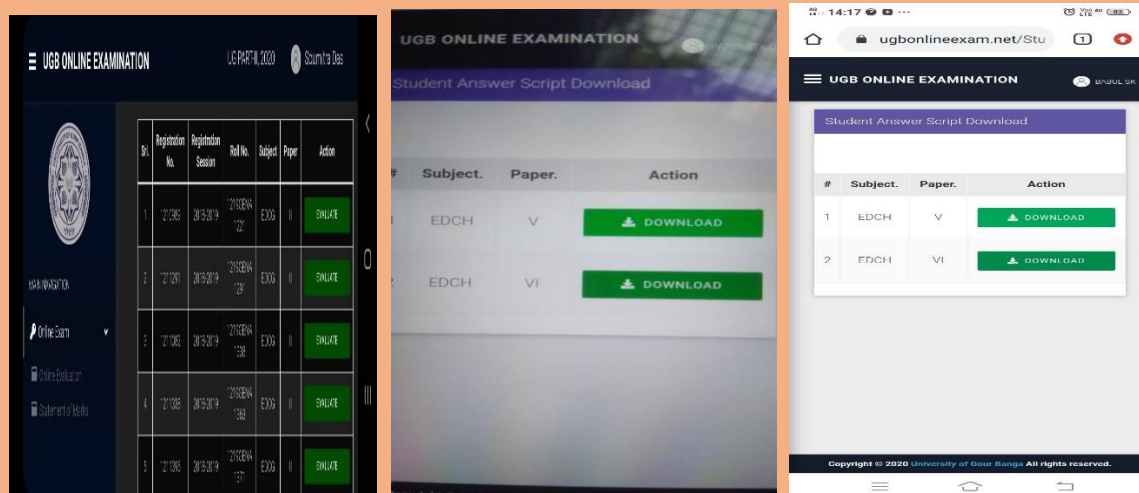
UGB ONLINE EXAMINATION

UG PART III, 2020 Soumitra Das

MAIN NAVIGATION

Online Exam

Online Evaluation

Statement of Marks

| Srl. | Registration No. | Registration Session | Roll No. | Subject | Paper | Action |
|---|---|---|---|---|---|---|
| 1 | 1211365 | 2018-2019 | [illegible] | EDCG | II | EVALUATE |
| 2 | 1211291 | 2018-2019 | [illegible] | EDCG | II | EVALUATE |
| 3 | 1211362 | 2018-2019 | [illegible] | EDCG | II | EVALUATE |
| 4 | 1211365 | 2018-2019 | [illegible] | EDCG | II | EVALUATE |
| 5 | 1211366 | 2018-2019 | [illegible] | EDCG | II | EVALUATE |

UGB ONLINE EXAMINATION

Student Answer Script Download

| # | Subject. | Paper. | Action |
|---|---|---|---|
| 1 | EDCH | V | DOWNLOAD |
| 2 | EDCH | VI | DOWNLOAD |

14:17

ugbonlineexam.net/Stu

UGB ONLINE EXAMINATION

BABUL SK

Student Answer Script Download

| # | Subject. | Paper. | Action |
|---|---|---|---|
| 1 | EDCH | V | DOWNLOAD |
| 2 | EDCH | VI | DOWNLOAD |

Copyright © 2020 University of Gour Banga All rights reserved.